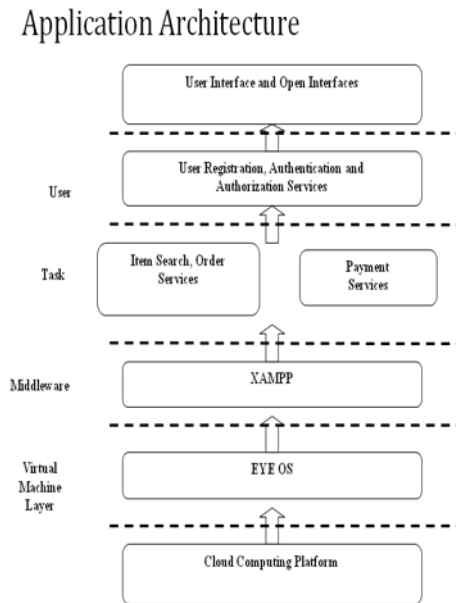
Application Architecture

User Interface and Open Interfaces

User

User Registration, Authentication and Authorization Services

Task

Item Search, Order Services

Payment Services

Middleware

XAMPP

Virtual Machine Layer

EYE OS

Cloud Computing Platform